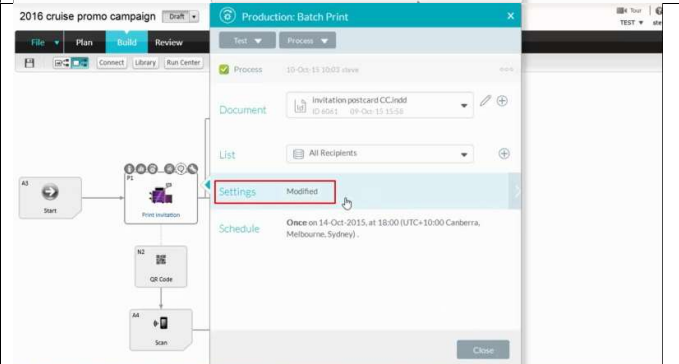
2016 cruise promo campaign Draft

Tour
TEST ste

File Plan Build Review

Connect Library Run Center

A3
Start

P1
Print Invitation

N2
QR Code

A4
Scan

Production: Batch Print

Test Process

Process 10-Oct-15 10:03 steve

Document
Invitation postcard CC.indd
ID 6061 09-Oct-15 15:58

List
All Recipients

Settings
Modified

Schedule
Once on 14-Oct-2015, at 18:00 (UTC+10:00 Canberra, Melbourne, Sydney) .

Close